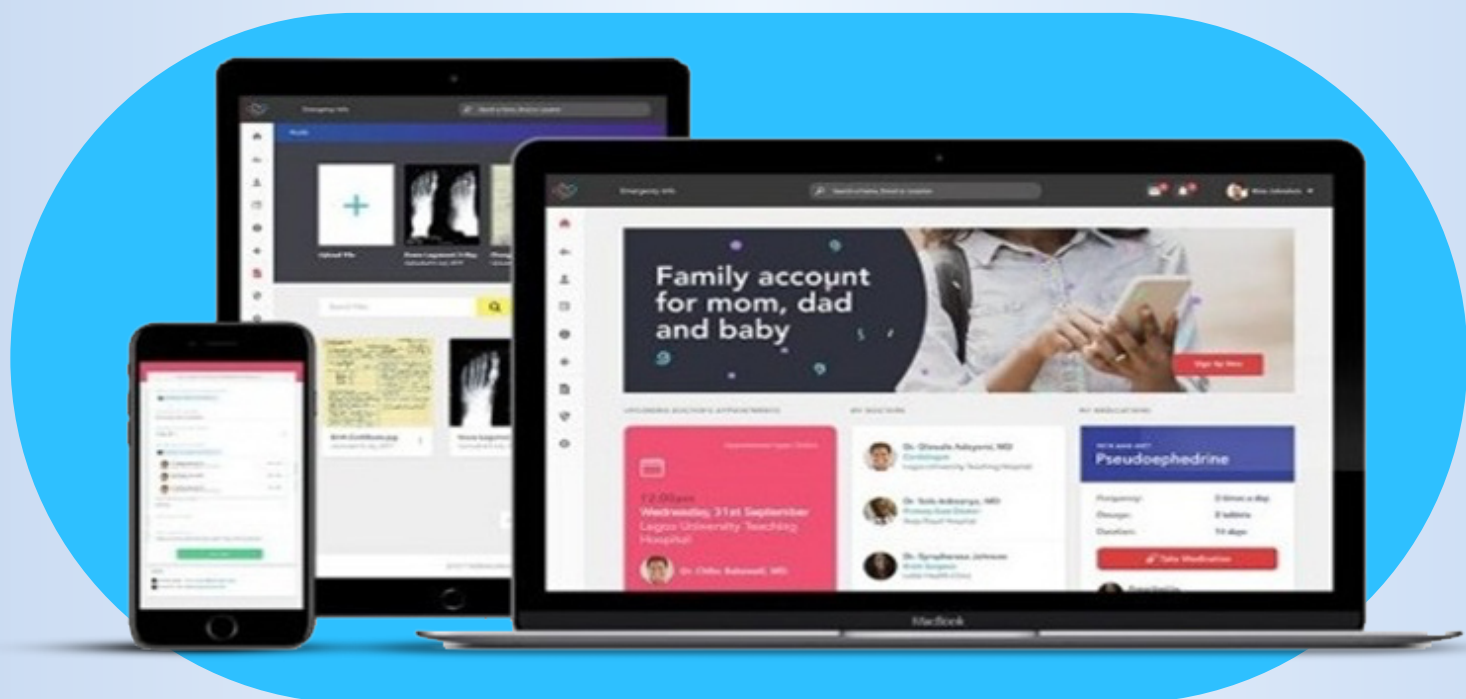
Family account for mom, dad and baby

Sign Up Now

UPCOMING DOCTOR'S APPOINTMENTS

MY DOCTORS

MY MEDICATIONS

12:00pm
Wednesday, 31st September
Lagos University Teaching Hospital

Dr. Chike Bakwell, MD

Dr. Olasule Adeyemi, MD
Cardiologist
Lagos University Teaching Hospital

Dr. Sola Adeyanju, MD
Primary Care Doctor

Dr. Symphorosa Johnson

Pseudoephedrine

Frequency: 3 times a day
Dosage: 2 tablets
Duration: 14 days

Take Medication

Emergency Info

Upload File

MacBook